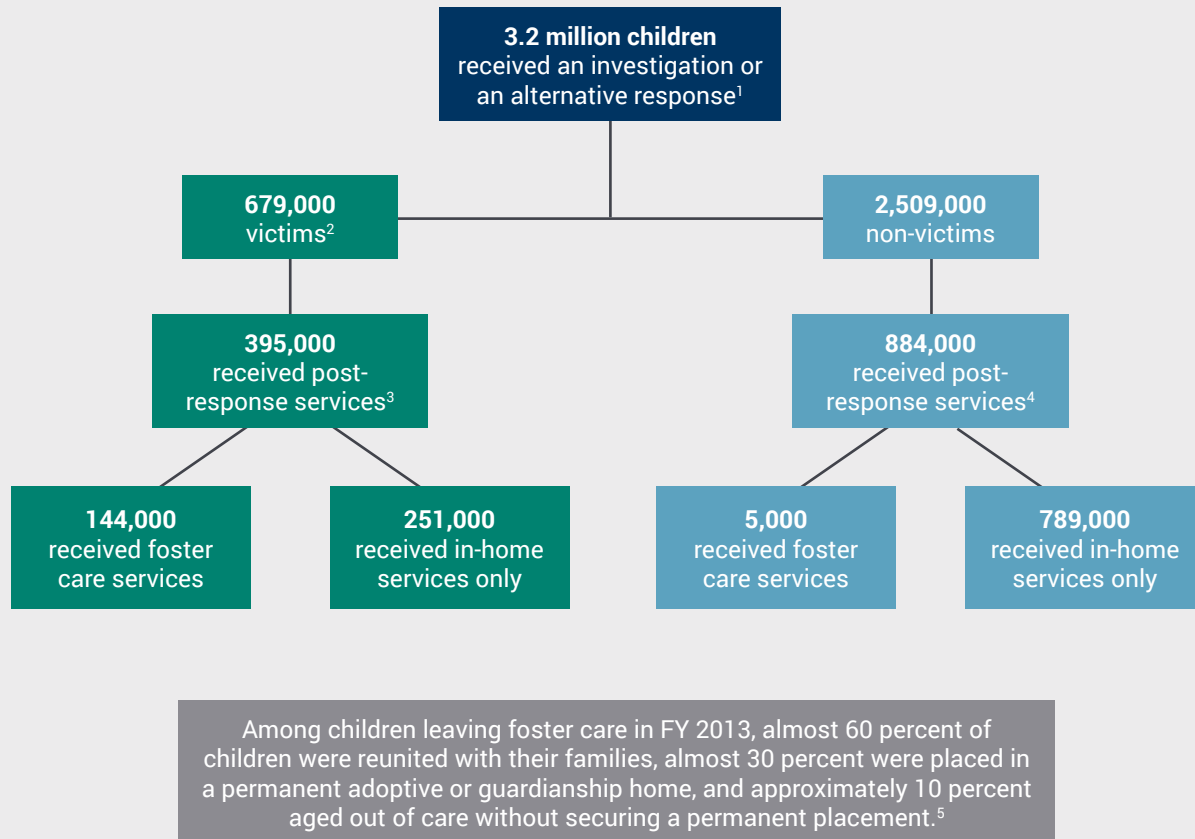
**3.2 million children**
received an investigation or an alternative response$^{1}$

**679,000**
victims$^{2}$

**2,509,000**
non-victims

**395,000**
received post-response services$^{3}$

**884,000**
received post-response services$^{4}$

**144,000**
received foster care services

**251,000**
received in-home services only

**5,000**
received foster care services

**789,000**
received in-home services only

Among children leaving foster care in FY 2013, almost 60 percent of children were reunited with their families, almost 30 percent were placed in a permanent adoptive or guardianship home, and approximately 10 percent aged out of care without securing a permanent placement.$^{5}$